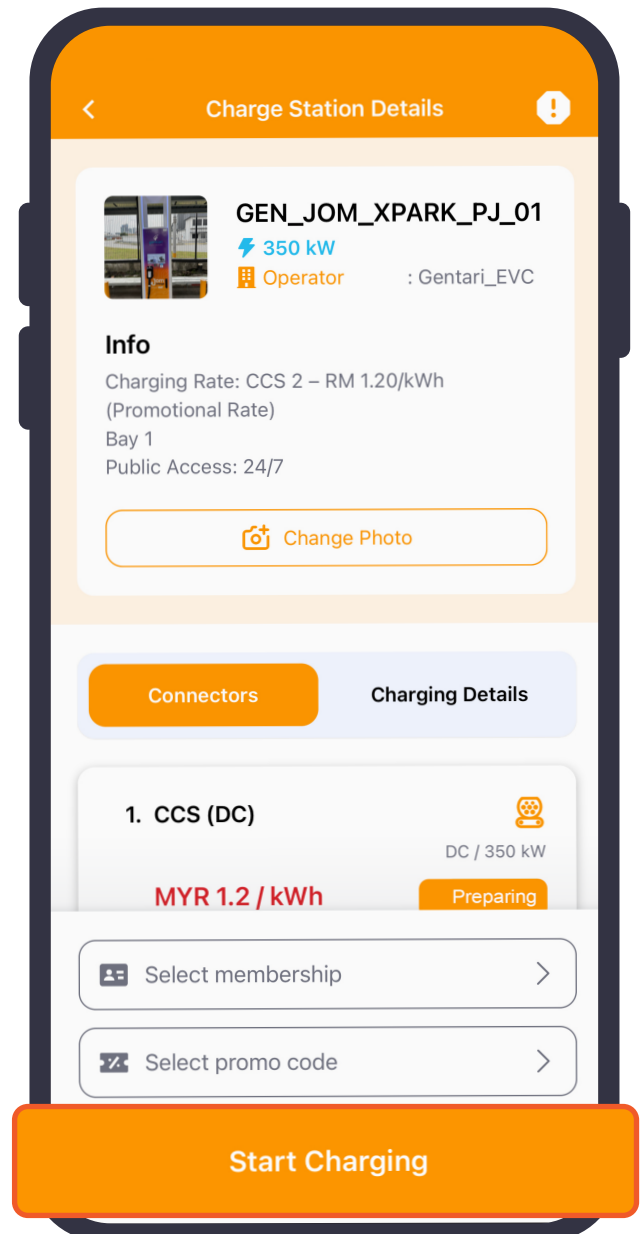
Charge Station Details

GEN_JOM_XPARK_PJ_01
350 kW
Operator : Gentari_EVC

Info
Charging Rate: CCS 2 – RM 1.20/kWh (Promotional Rate)
Bay 1
Public Access: 24/7

Change Photo

Connectors
Charging Details

1. CCS (DC)
DC / 350 kW
MYR 1.2 / kWh
Preparing

Select membership
Select promo code

Start Charging